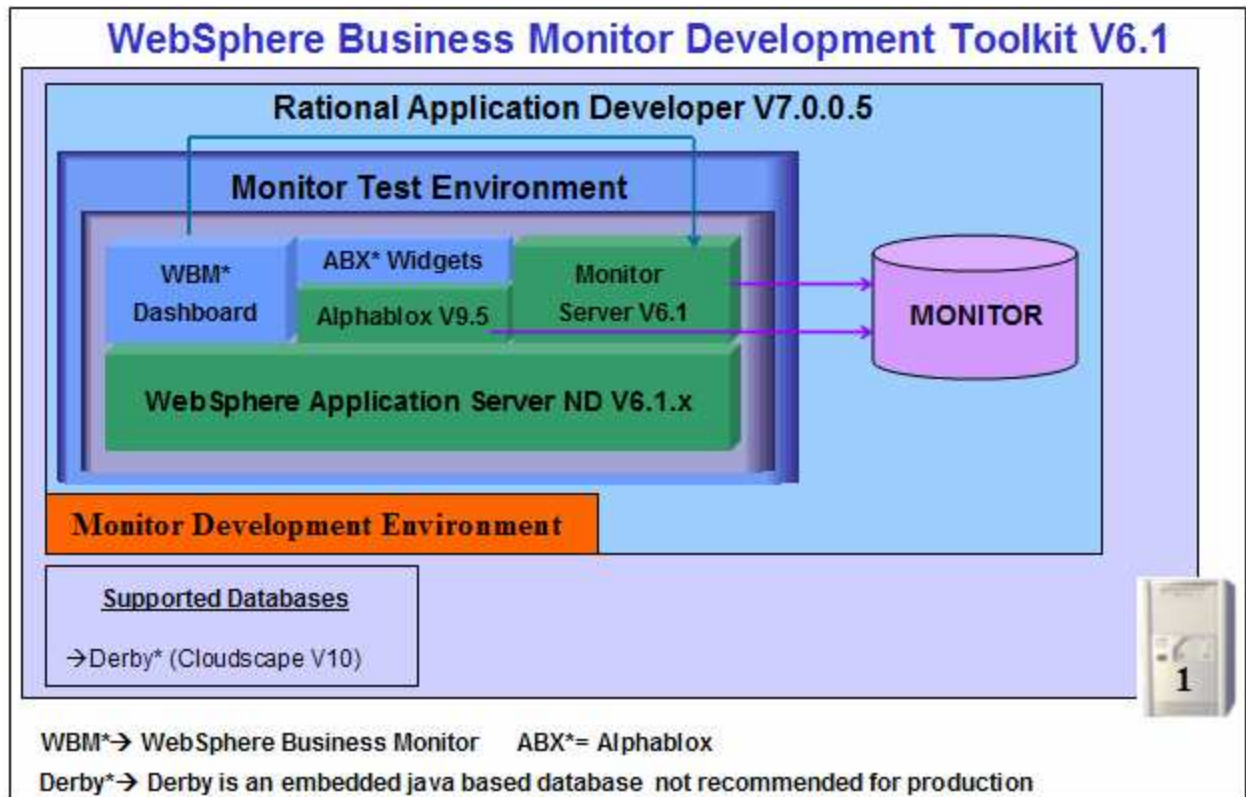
WebSphere Business Monitor Development Toolkit V6.1

Rational Application Developer V7.0.0.5

Monitor Test Environment

WBM* Dashboard

ABX* Widgets

Alphablox V9.5

Monitor Server V6.1

MONITOR

WebSphere Application Server ND V6.1.x

Monitor Development Environment

Supported Databases

→Derby* (Cloudscape V10)

1

WBM*→ WebSphere Business Monitor ABX*= Alphablox

Derby*→ Derby is an embedded java based database not recommended for production